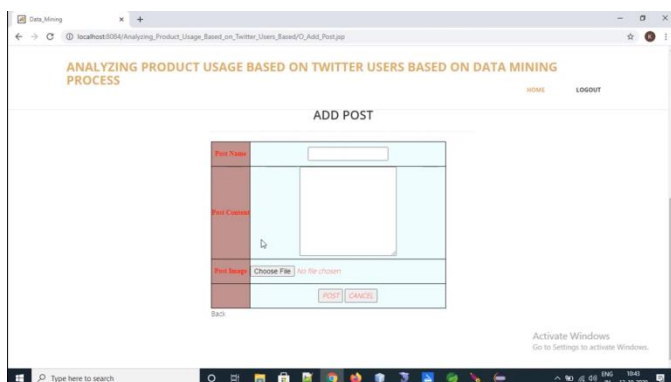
Data_Mining × +

localhost:8084/Analyzing_Product_Usage_Based_on_Twitter_Users_Based/O_Add_Post.jsp

ANALYZING PRODUCT USAGE BASED ON TWITTER USERS BASED ON DATA MINING PROCESS

HOME LOGOUT

ADD POST

| Post Name | |
|---|---|
| Post Content | |
| Post Image | Choose File No file chosen |
| | POST CANCEL |

Back

Activate Windows
Go to Settings to activate Windows.

Type here to search

ENG 10:40 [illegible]